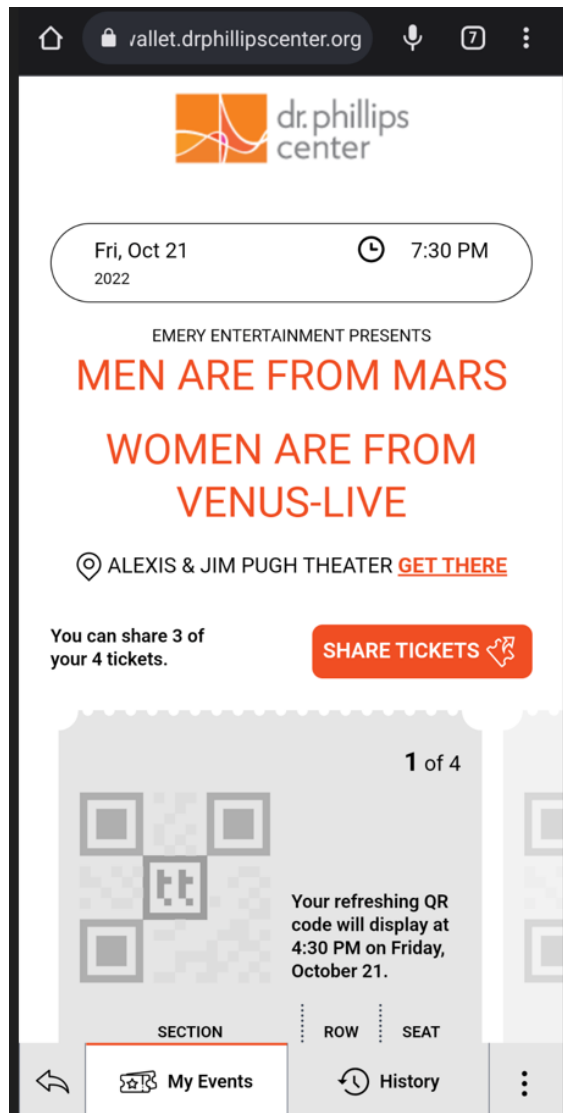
vallet.drphillipscenter.org

7

dr. phillips center

Fri, Oct 21
2022

7:30 PM

EMERY ENTERTAINMENT PRESENTS

MEN ARE FROM MARS

WOMEN ARE FROM VENUS-LIVE

ALEXIS & JIM PUGH THEATER GET THERE

You can share 3 of your 4 tickets.

SHARE TICKETS

1 of 4

tt

Your refreshing QR code will display at 4:30 PM on Friday, October 21.

| SECTION | ROW | SEAT |
|---|---|---|

My Events

History